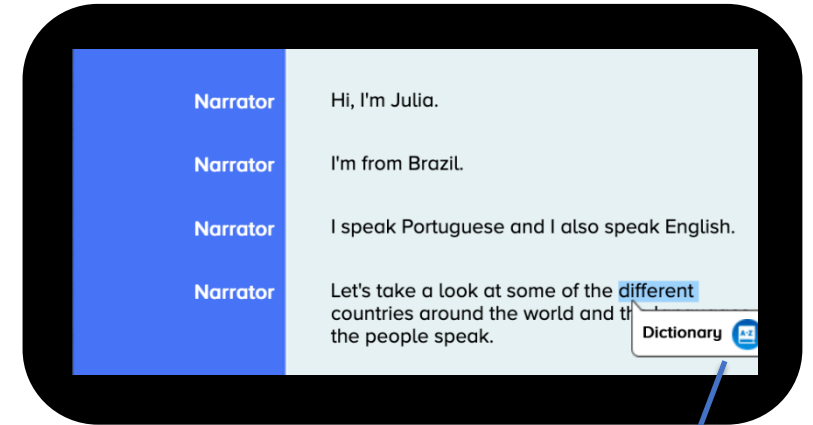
| | |
|---|---|
| Narrator | Hi, I'm Julia. |
| Narrator | I'm from Brazil. |
| Narrator | I speak Portuguese and I also speak English. |
| Narrator | Let's take a look at some of the different countries around the world and th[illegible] the people speak. |

Dictionary
A-Z